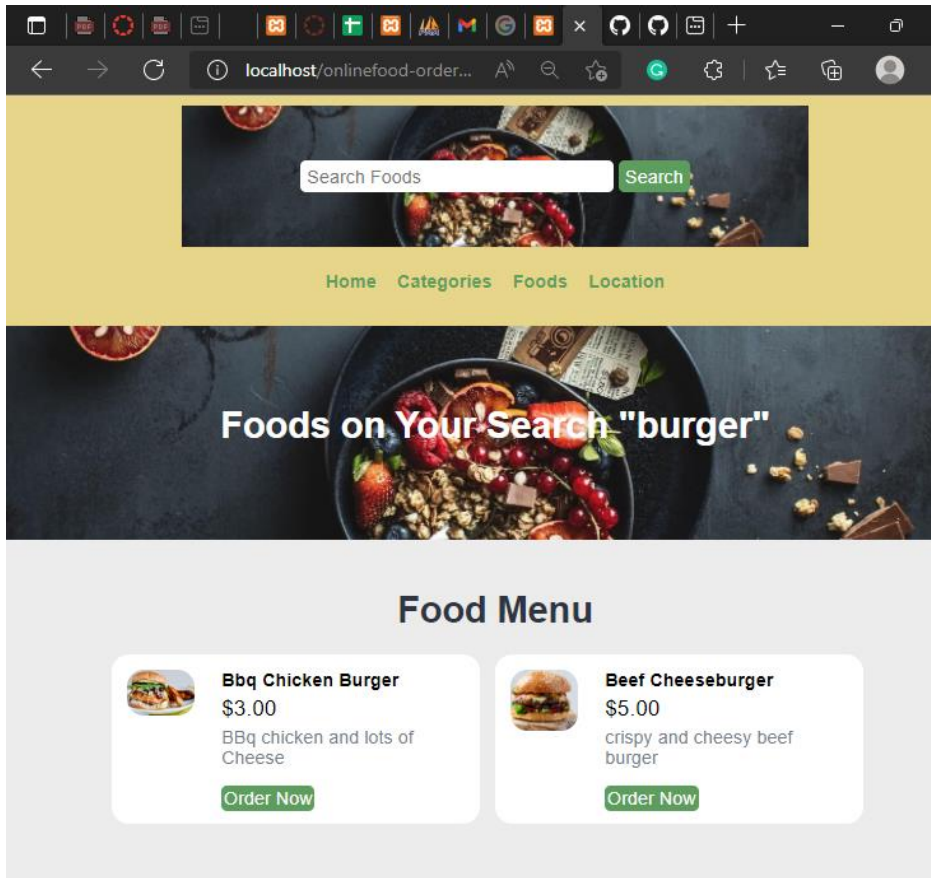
localhost/onlinefood-order...

Search Foods
Search

Home Categories Foods Location

Foods on Your Search "burger"

Food Menu

Bbq Chicken Burger
$3.00
BBq chicken and lots of Cheese
Order Now

Beef Cheeseburger
$5.00
crispy and cheesy beef burger
Order Now